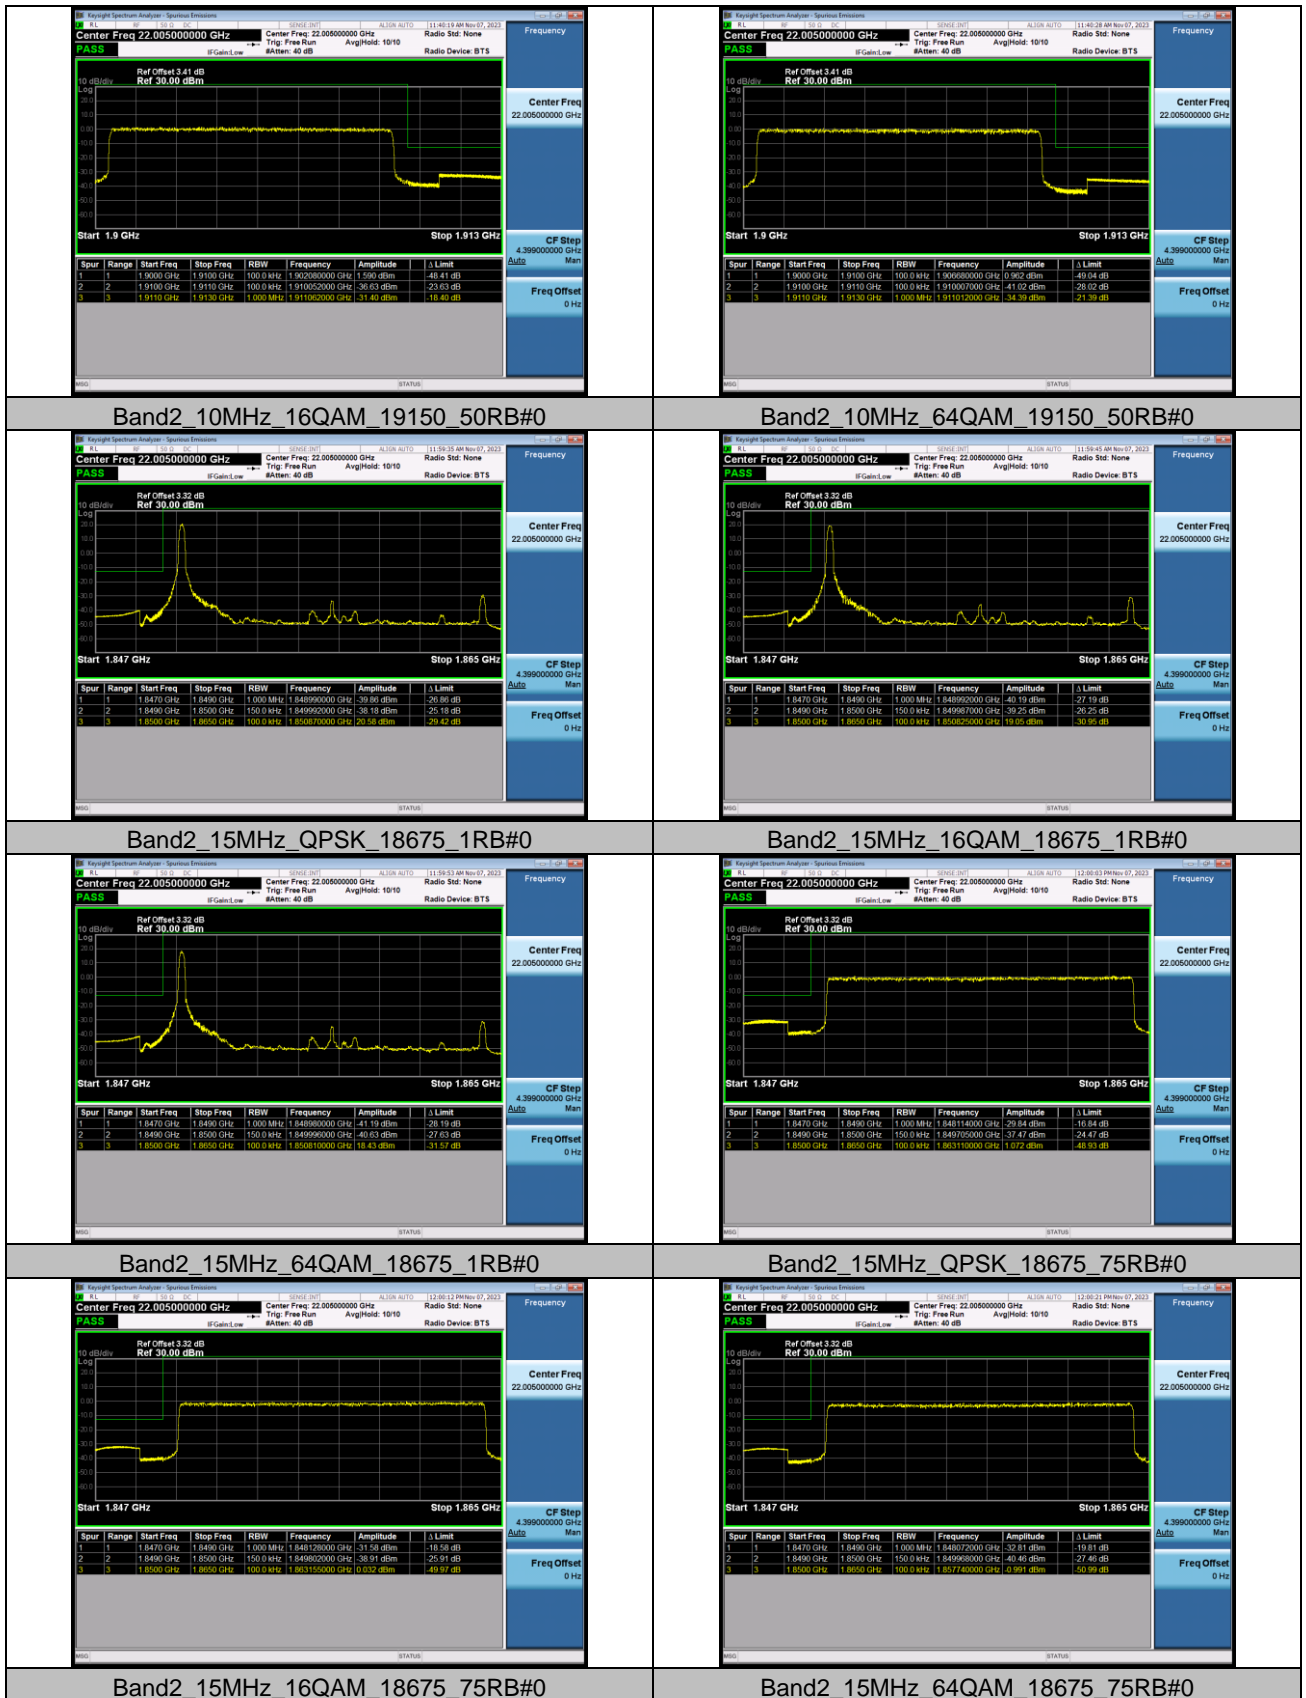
Keysight Spectrum Analyzer - Spurious Emissions
Center Freq 22.005000000 GHz
PASS
Center Freq: 22.005000000 GHz
Trig: Free Run
#Atten: 40 dB
Avg|Hold: 10/10
Radio Std: None
Radio Device: BTS
11:40:19 AM Nov 07, 2023
Frequency
Ref Offset 3.41 dB
10 dB/div Ref 30.00 dBm
Log
Start 1.9 GHz
Stop 1.913 GHz
Center Freq 22.005000000 GHz
CF Step 4.399000000 GHz Auto Man
Freq Offset 0 Hz

| Spur | Range | Start Freq | Stop Freq | RBW | Frequency | Amplitude | Δ Limit |
|---|---|---|---|---|---|---|---|
| 1 | 1 | 1.9000 GHz | 1.9100 GHz | 100.0 kHz | 1.902080000 GHz | 1.590 dBm | -48.41 dB |
| 2 | 2 | 1.9100 GHz | 1.9110 GHz | 100.0 kHz | 1.910052000 GHz | -36.63 dBm | -23.63 dB |
| 3 | 3 | 1.9110 GHz | 1.9130 GHz | 1.000 MHz | 1.911062000 GHz | -31.40 dBm | -18.40 dB |

MSG STATUS
Band2_10MHz_16QAM_19150_50RB#0

Keysight Spectrum Analyzer - Spurious Emissions
Center Freq 22.005000000 GHz
PASS
11:40:28 AM Nov 07, 2023
Ref Offset 3.41 dB
10 dB/div Ref 30.00 dBm
Start 1.9 GHz
Stop 1.913 GHz

| Spur | Range | Start Freq | Stop Freq | RBW | Frequency | Amplitude | Δ Limit |
|---|---|---|---|---|---|---|---|
| 1 | 1 | 1.9000 GHz | 1.9100 GHz | 100.0 kHz | 1.906680000 GHz | 0.962 dBm | -49.04 dB |
| 2 | 2 | 1.9100 GHz | 1.9110 GHz | 100.0 kHz | 1.910007000 GHz | -41.02 dBm | -28.02 dB |
| 3 | 3 | 1.9110 GHz | 1.9130 GHz | 1.000 MHz | 1.911012000 GHz | -34.39 dBm | -21.39 dB |

Band2_10MHz_64QAM_19150_50RB#0

11:59:35 AM Nov 07, 2023
Ref Offset 3.32 dB
10 dB/div Ref 30.00 dBm
Start 1.847 GHz
Stop 1.865 GHz

| Spur | Range | Start Freq | Stop Freq | RBW | Frequency | Amplitude | Δ Limit |
|---|---|---|---|---|---|---|---|
| 1 | 1 | 1.8470 GHz | 1.8490 GHz | 1.000 MHz | 1.848990000 GHz | -39.86 dBm | -26.86 dB |
| 2 | 2 | 1.8490 GHz | 1.8500 GHz | 150.0 kHz | 1.849992000 GHz | -38.18 dBm | -25.18 dB |
| 3 | 3 | 1.8500 GHz | 1.8650 GHz | 100.0 kHz | 1.850870000 GHz | 20.58 dBm | -29.42 dB |

Band2_15MHz_QPSK_18675_1RB#0

11:59:45 AM Nov 07, 2023
Ref Offset 3.32 dB
10 dB/div Ref 30.00 dBm
Start 1.847 GHz
Stop 1.865 GHz

| Spur | Range | Start Freq | Stop Freq | RBW | Frequency | Amplitude | Δ Limit |
|---|---|---|---|---|---|---|---|
| 1 | 1 | 1.8470 GHz | 1.8490 GHz | 1.000 MHz | 1.848992000 GHz | -40.19 dBm | -27.19 dB |
| 2 | 2 | 1.8490 GHz | 1.8500 GHz | 150.0 kHz | 1.849987000 GHz | -39.25 dBm | -26.25 dB |
| 3 | 3 | 1.8500 GHz | 1.8650 GHz | 100.0 kHz | 1.850825000 GHz | 19.05 dBm | -30.95 dB |

Band2_15MHz_16QAM_18675_1RB#0

11:59:53 AM Nov 07, 2023
Ref Offset 3.32 dB
10 dB/div Ref 30.00 dBm
Start 1.847 GHz
Stop 1.865 GHz

| Spur | Range | Start Freq | Stop Freq | RBW | Frequency | Amplitude | Δ Limit |
|---|---|---|---|---|---|---|---|
| 1 | 1 | 1.8470 GHz | 1.8490 GHz | 1.000 MHz | 1.848980000 GHz | -41.19 dBm | -28.19 dB |
| 2 | 2 | 1.8490 GHz | 1.8500 GHz | 150.0 kHz | 1.849999000 GHz | -40.63 dBm | -27.63 dB |
| 3 | 3 | 1.8500 GHz | 1.8650 GHz | 100.0 kHz | 1.850810000 GHz | 18.43 dBm | -31.57 dB |

Band2_15MHz_64QAM_18675_1RB#0

12:00:03 PM Nov 07, 2023
Ref Offset 3.32 dB
10 dB/div Ref 30.00 dBm
Start 1.847 GHz
Stop 1.865 GHz

| Spur | Range | Start Freq | Stop Freq | RBW | Frequency | Amplitude | Δ Limit |
|---|---|---|---|---|---|---|---|
| 1 | 1 | 1.8470 GHz | 1.8490 GHz | 1.000 MHz | 1.848114000 GHz | -29.84 dBm | -16.84 dB |
| 2 | 2 | 1.8490 GHz | 1.8500 GHz | 150.0 kHz | 1.849705000 GHz | -37.47 dBm | -24.47 dB |
| 3 | 3 | 1.8500 GHz | 1.8650 GHz | 100.0 kHz | 1.863110000 GHz | 1.072 dBm | -48.93 dB |

Band2_15MHz_QPSK_18675_75RB#0

12:00:12 PM Nov 07, 2023
Ref Offset 3.32 dB
10 dB/div Ref 30.00 dBm
Start 1.847 GHz
Stop 1.865 GHz

| Spur | Range | Start Freq | Stop Freq | RBW | Frequency | Amplitude | Δ Limit |
|---|---|---|---|---|---|---|---|
| 1 | 1 | 1.8470 GHz | 1.8490 GHz | 1.000 MHz | 1.848128000 GHz | -31.58 dBm | -18.58 dB |
| 2 | 2 | 1.8490 GHz | 1.8500 GHz | 150.0 kHz | 1.849802000 GHz | -38.91 dBm | -25.91 dB |
| 3 | 3 | 1.8500 GHz | 1.8650 GHz | 100.0 kHz | 1.863155000 GHz | 0.032 dBm | -49.97 dB |

Band2_15MHz_16QAM_18675_75RB#0

12:00:21 PM Nov 07, 2023
Ref Offset 3.32 dB
10 dB/div Ref 30.00 dBm
Start 1.847 GHz
Stop 1.865 GHz

| Spur | Range | Start Freq | Stop Freq | RBW | Frequency | Amplitude | Δ Limit |
|---|---|---|---|---|---|---|---|
| 1 | 1 | 1.8470 GHz | 1.8490 GHz | 1.000 MHz | 1.848072000 GHz | -32.81 dBm | -19.81 dB |
| 2 | 2 | 1.8490 GHz | 1.8500 GHz | 150.0 kHz | 1.849968000 GHz | -40.46 dBm | -27.46 dB |
| 3 | 3 | 1.8500 GHz | 1.8650 GHz | 100.0 kHz | 1.857740000 GHz | -0.991 dBm | -50.99 dB |

Band2_15MHz_64QAM_18675_75RB#0